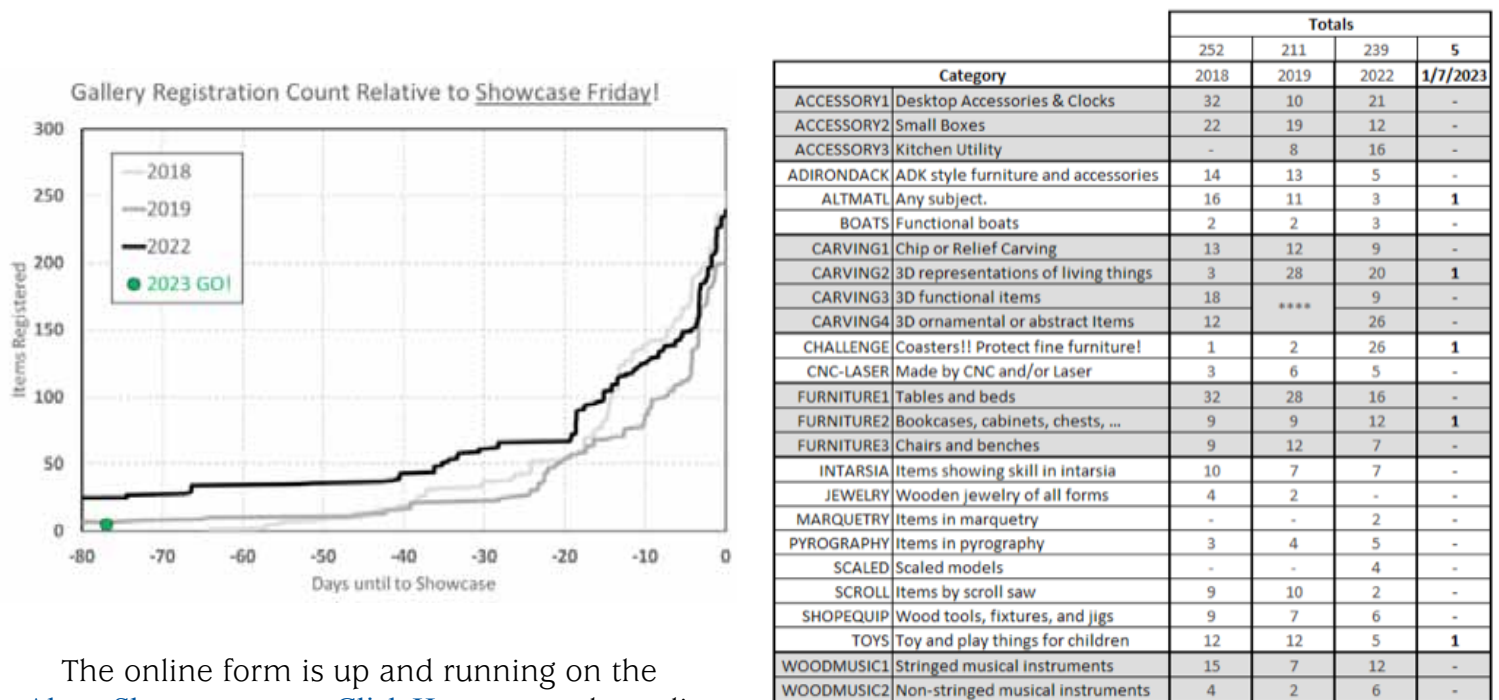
Gallery Registration Count Relative to Showcase Friday!

300
250
200
150
100
50
0

2018
2019
2022
2023 GO!

Items Registered

-80 -70 -60 -50 -40 -30 -20 -10 0

Days until to Showcase

| | | Totals | | | |
|---|---|---|---|---|---|
| | | 252 | 211 | 239 | 5 |
| Category | | 2018 | 2019 | 2022 | 1/7/2023 |
| ACCESSORY1 | Desktop Accessories & Clocks | 32 | 10 | 21 | - |
| ACCESSORY2 | Small Boxes | 22 | 19 | 12 | - |
| ACCESSORY3 | Kitchen Utility | - | 8 | 16 | - |
| ADIRONDACK | ADK style furniture and accessories | 14 | 13 | 5 | - |
| ALTMATL | Any subject. | 16 | 11 | 3 | 1 |
| BOATS | Functional boats | 2 | 2 | 3 | - |
| CARVING1 | Chip or Relief Carving | 13 | 12 | 9 | - |
| CARVING2 | 3D representations of living things | 3 | 28 | 20 | 1 |
| CARVING3 | 3D functional items | 18 | **** | 9 | - |
| CARVING4 | 3D ornamental or abstract Items | 12 | | 26 | - |
| CHALLENGE | Coasters!! Protect fine furniture! | 1 | 2 | 26 | 1 |
| CNC-LASER | Made by CNC and/or Laser | 3 | 6 | 5 | - |
| FURNITURE1 | Tables and beds | 32 | 28 | 16 | - |
| FURNITURE2 | Bookcases, cabinets, chests, ... | 9 | 9 | 12 | 1 |
| FURNITURE3 | Chairs and benches | 9 | 12 | 7 | - |
| INTARSIA | Items showing skill in intarsia | 10 | 7 | 7 | - |
| JEWELRY | Wooden jewelry of all forms | 4 | 2 | - | - |
| MARQUETRY | Items in marquetry | - | - | 2 | - |
| PYROGRAPHY | Items in pyrography | 3 | 4 | 5 | - |
| SCALED | Scaled models | - | - | 4 | - |
| SCROLL | Items by scroll saw | 9 | 10 | 2 | - |
| SHOPEQUIP | Wood tools, fixtures, and jigs | 9 | 7 | 6 | - |
| TOYS | Toy and play things for children | 12 | 12 | 5 | 1 |
| WOODMUSIC1 | Stringed musical instruments | 15 | 7 | 12 | - |
| WOODMUSIC2 | Non-stringed musical instruments | 4 | 2 | 6 | - |

The online form is up and running on the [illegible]